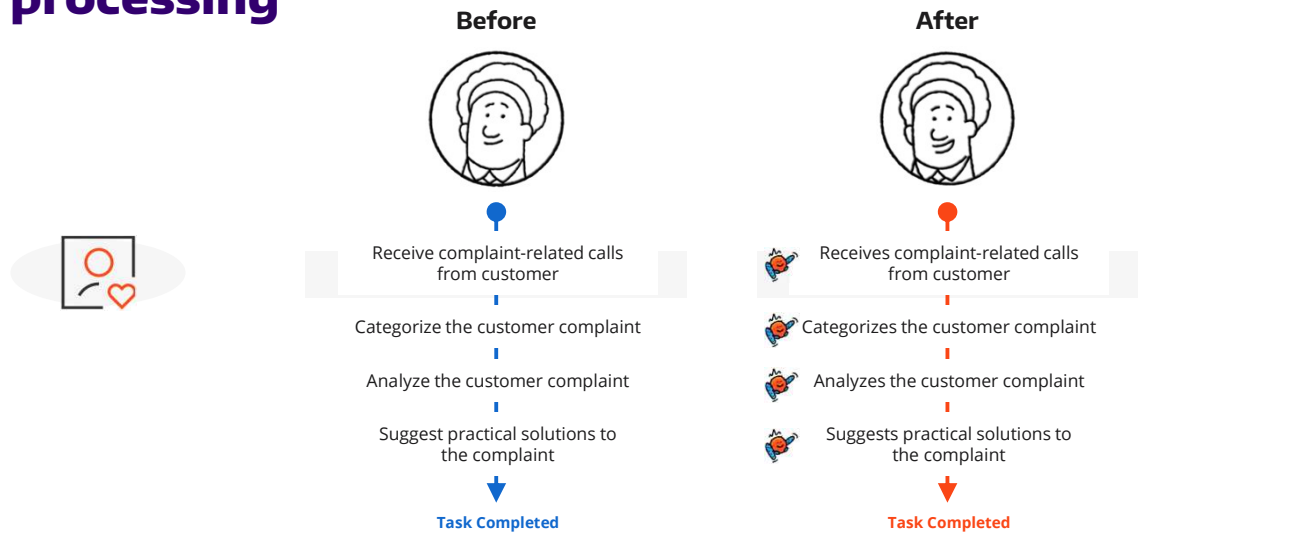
processing

Before

Receive complaint-related calls from customer

Categorize the customer complaint

Analyze the customer complaint

Suggest practical solutions to the complaint

Task Completed

After

Receives complaint-related calls from customer

Categorizes the customer complaint

Analyzes the customer complaint

Suggests practical solutions to the complaint

Task Completed